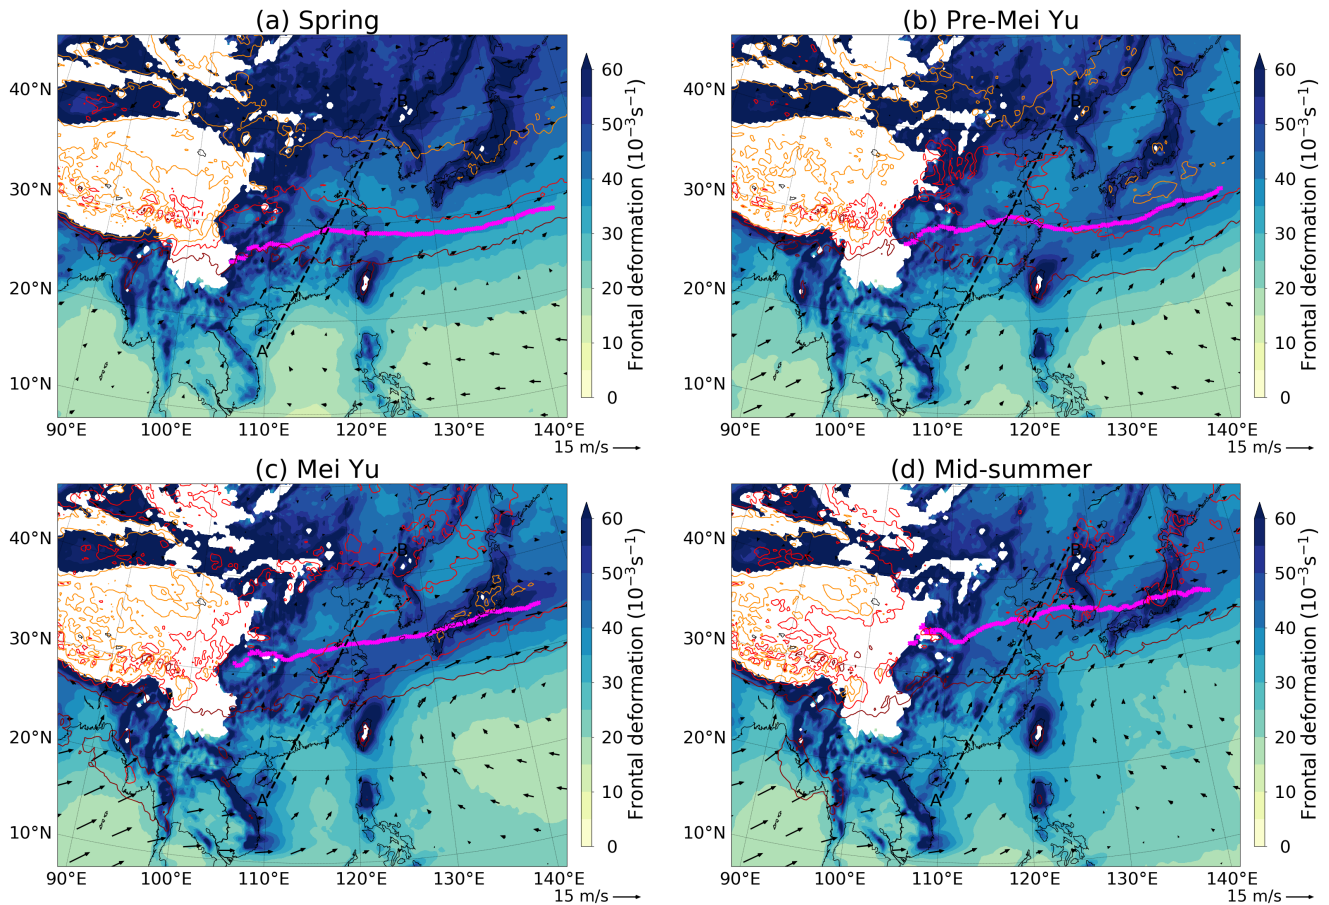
(a) Spring

B
A

40°N
30°N
20°N
10°N
90°E 100°E 110°E 120°E 130°E 140°E
15 m/s

60
50
40
30
20
10
0
Frontal deformation ($10^{-3}s^{-1}$)

(b) Pre-Mei Yu

B
A

40°N
30°N
20°N
10°N
90°E 100°E 110°E 120°E 130°E 140°E
15 m/s

60
50
40
30
20
10
0
Frontal deformation ($10^{-3}s^{-1}$)

(c) Mei Yu

B
A

40°N
30°N
20°N
10°N
90°E 100°E 110°E 120°E 130°E 140°E
15 m/s

60
50
40
30
20
10
0
Frontal deformation ($10^{-3}s^{-1}$)

(d) Mid-summer

B
A

40°N
30°N
20°N
10°N
90°E 100°E 110°E 120°E 130°E 140°E
15 m/s

60
50
40
30
20
10
0
Frontal deformation ($10^{-3}s^{-1}$)